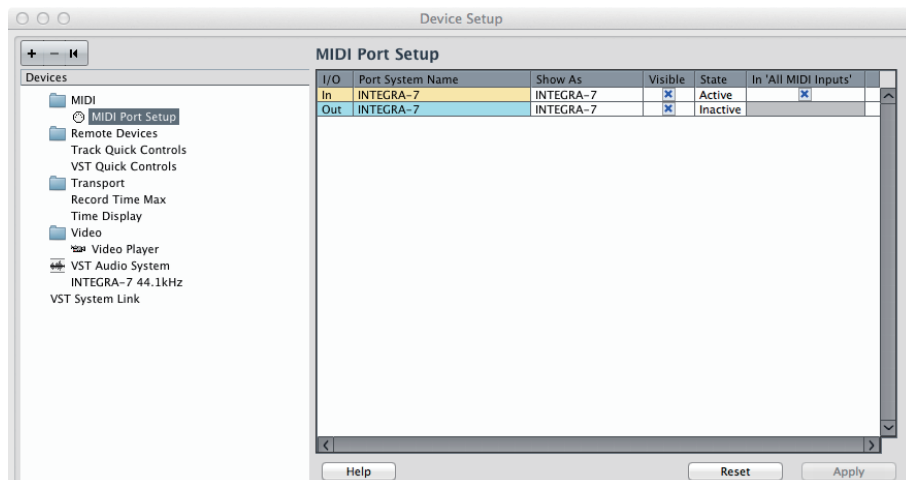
Device Setup

+ − ⏮

Devices

MIDI
MIDI Port Setup
Remote Devices
Track Quick Controls
VST Quick Controls
Transport
Record Time Max
Time Display
Video
Video Player
VST Audio System
INTEGRA-7 44.1kHz
VST System Link

MIDI Port Setup

| I/O | Port System Name | Show As | Visible | State | In 'All MIDI Inputs' |
|---|---|---|---|---|---|
| In | INTEGRA-7 | INTEGRA-7 | x | Active | x |
| Out | INTEGRA-7 | INTEGRA-7 | x | Inactive | |

Help

Reset

Apply